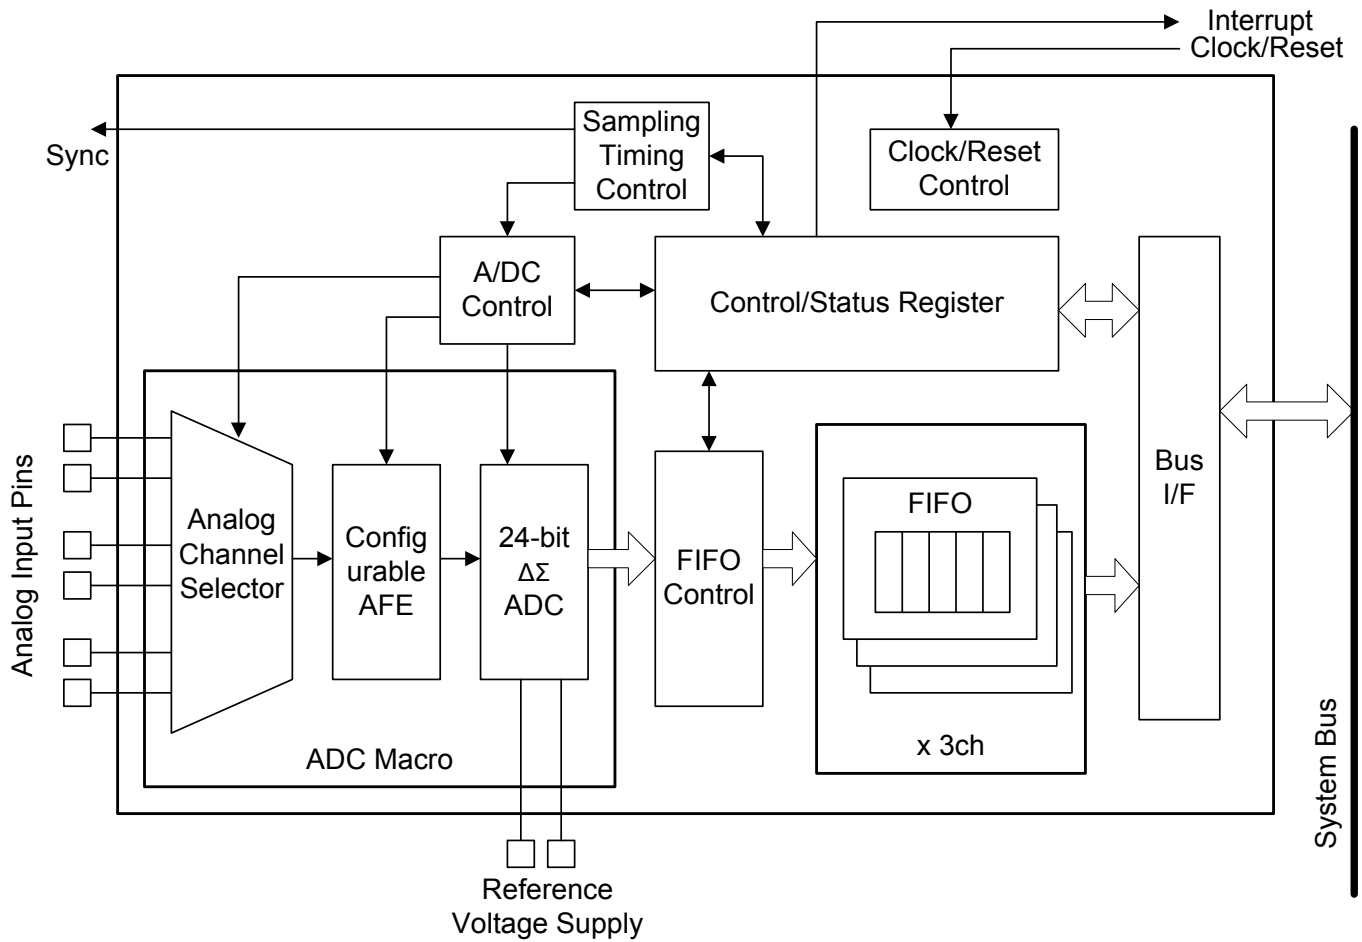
Interrupt
Clock/Reset

Sync

Sampling Timing Control

Clock/Reset Control

A/DC Control

Control/Status Register

Analog Input Pins

Analog Channel Selector

Config urable AFE

24-bit $\Delta\Sigma$ ADC

FIFO Control

FIFO

Bus I/F

x 3ch

ADC Macro

System Bus

Reference Voltage Supply